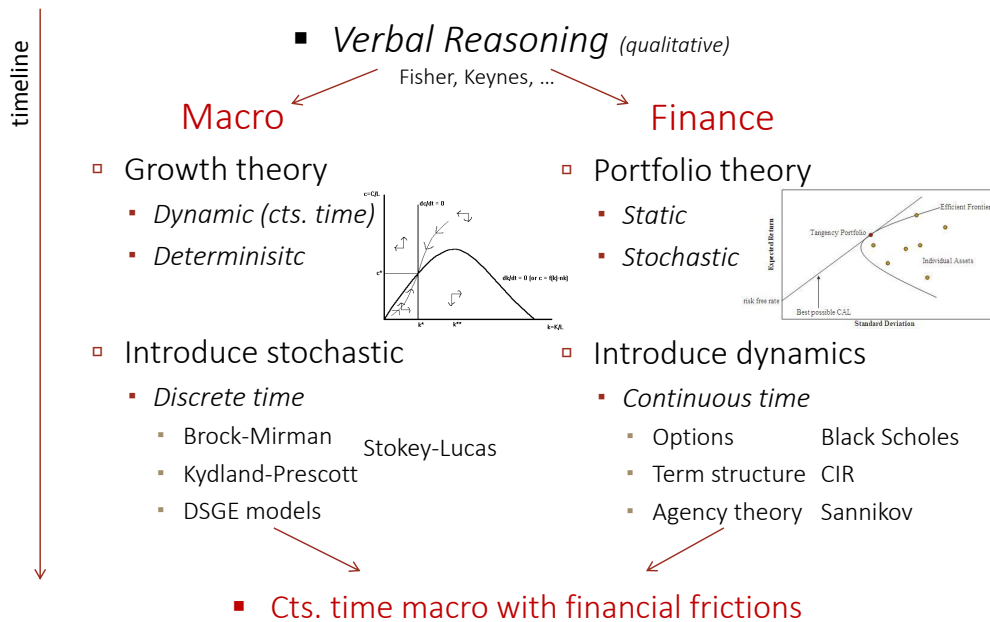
timeline

Verbal Reasoning (qualitative)

Fisher, Keynes, …

Macro

Growth theory

Dynamic (cts. time)

Determinisitc

c=C/L

dc/dt = 0

c*

dk/dt = 0 (or c = f(k)-nk)

k*

k**

k=K/L

Introduce stochastic

Discrete time

Brock-Mirman

Kydland-Prescott

DSGE models

Stokey-Lucas

Finance

Portfolio theory

Static

Stochastic

Expected Return

Tangency Portfolio

Efficient Frontier

Individual Assets

risk free rate

Best possible CAL

Standard Deviation

Introduce dynamics

Continuous time

Options Black Scholes

Term structure CIR

Agency theory Sannikov

Cts. time macro with financial frictions